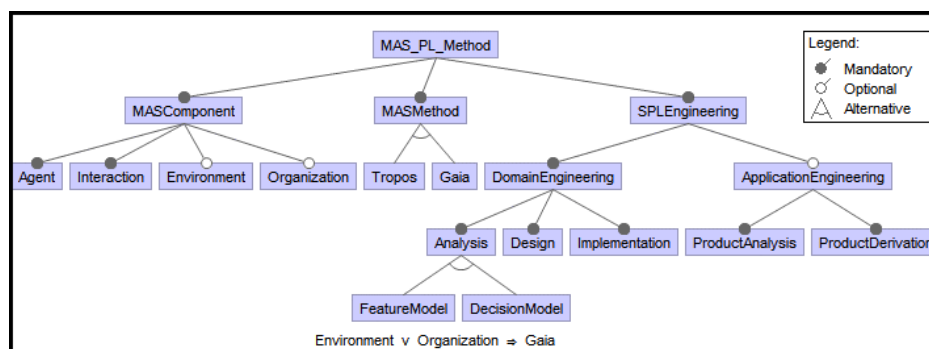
MAS_PL_Method

MASComponent

MASMethod

SPLEngineering

Agent

Interaction

Environment

Organization

Tropos

Gaia

DomainEngineering

ApplicationEngineering

Analysis

Design

Implementation

ProductAnalysis

ProductDerivatio

FeatureModel

DecisionModel

Environment $\vee$ Organization $\Rightarrow$ Gaia

Legend:
Mandatory
Optional
Alternative